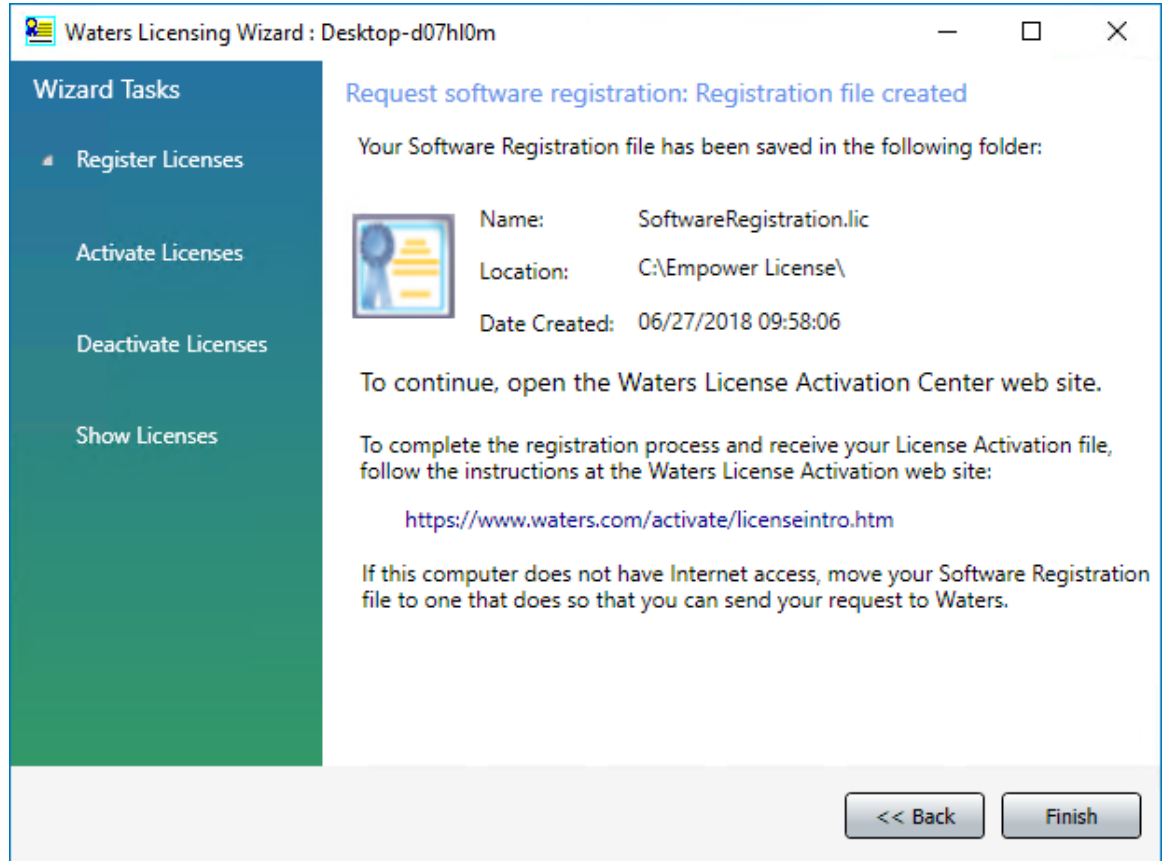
Waters Licensing Wizard : Desktop-d07hl0m

Wizard Tasks

Register Licenses

Activate Licenses

Deactivate Licenses

Show Licenses

Request software registration: Registration file created

Your Software Registration file has been saved in the following folder:

Name: SoftwareRegistration.lic

Location: C:\Empower License\

Date Created: 06/27/2018 09:58:06

To continue, open the Waters License Activation Center web site.

To complete the registration process and receive your License Activation file, follow the instructions at the Waters License Activation web site:

https://www.waters.com/activate/licenseintro.htm

If this computer does not have Internet access, move your Software Registration file to one that does so that you can send your request to Waters.

<< Back

Finish